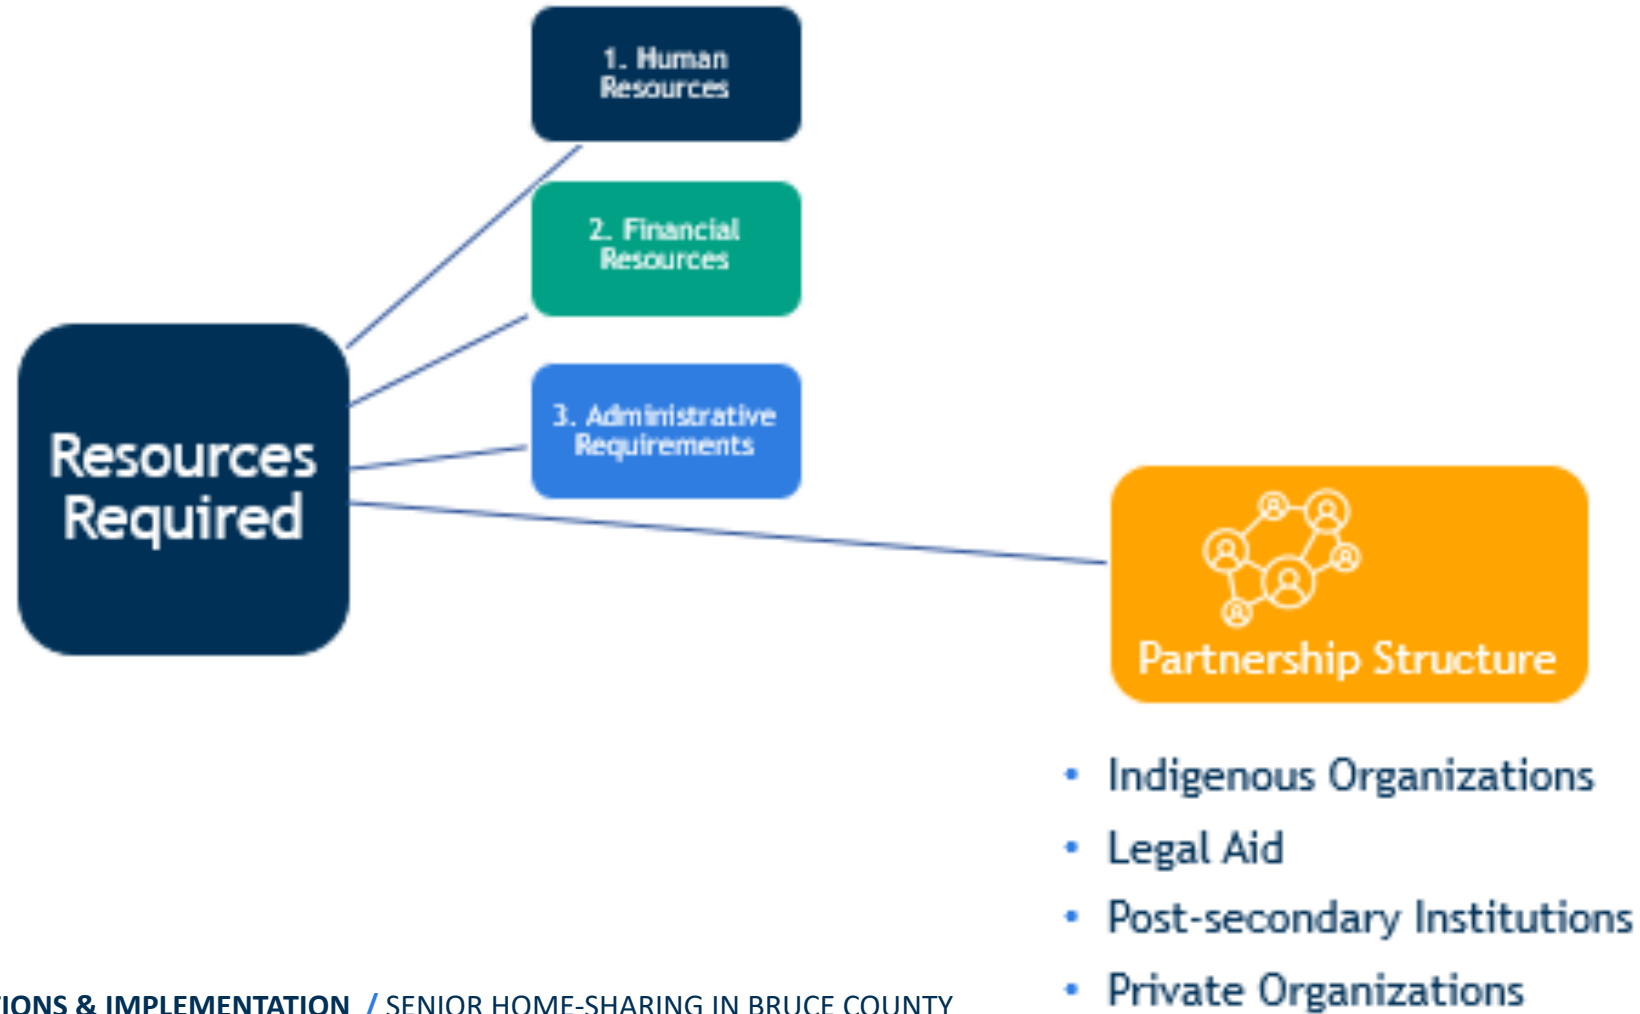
1. Human Resources

2. Financial Resources

3. Administrative Requirements

Resources Required

Partnership Structure

- Indigenous Organizations
- Legal Aid
- Post-secondary Institutions
- Private Organizations

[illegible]IONS & IMPLEMENTATION / SENIOR HOME-SHARING IN BRUCE COUNTY